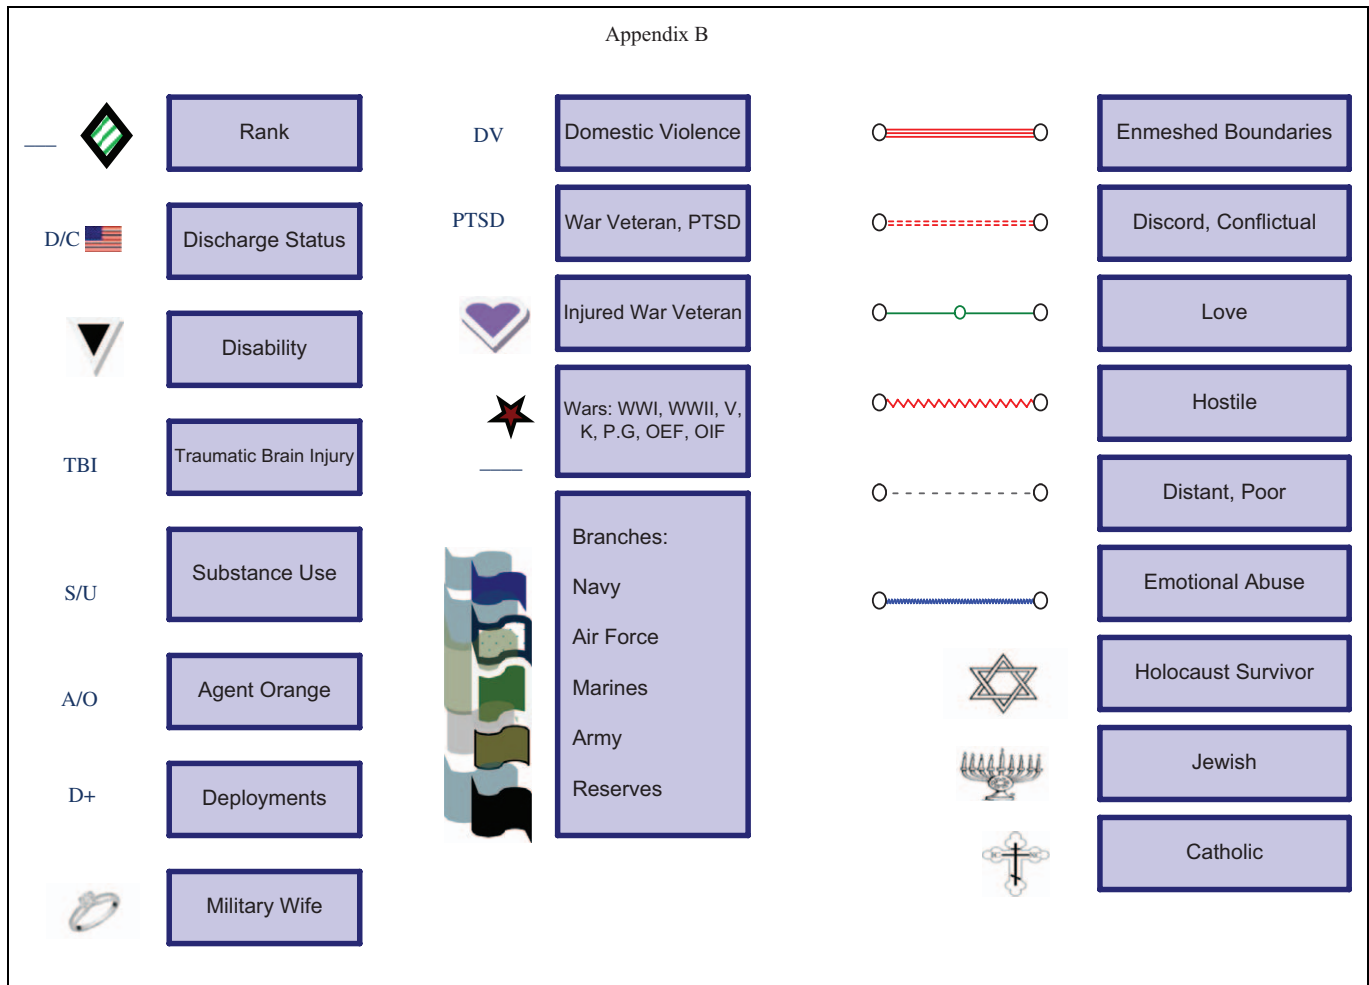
Appendix B

Rank

D/C

Discharge Status

Disability

TBI

Traumatic Brain Injury

S/U

Substance Use

A/O

Agent Orange

D+

Deployments

Military Wife

DV

Domestic Violence

PTSD

War Veteran, PTSD

Injured War Veteran

Wars: WWI, WWII, V, K, P.G, OEF, OIF

Branches:

Navy

Air Force

Marines

Army

Reserves

Enmeshed Boundaries

Discord, Conflictual

Love

Hostile

Distant, Poor

Emotional Abuse

Holocaust Survivor

Jewish

Catholic